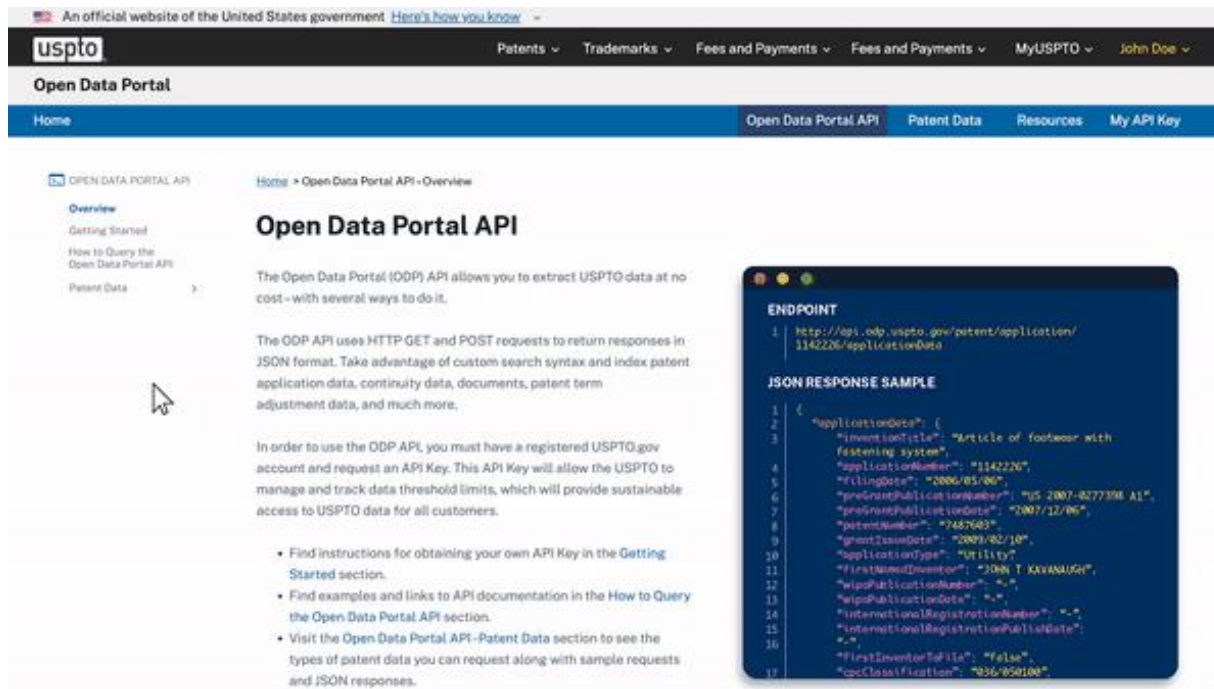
An official website of the United States government Here's how you know

uspto

Patents Trademarks Fees and Payments Fees and Payments MyUSPTO John Doe

Open Data Portal

Home

Open Data Portal API Patent Data Resources My API Key

OPEN DATA PORTAL API

Overview

Getting Started

How to Query the Open Data Portal API

Patent Data

Home > Open Data Portal API - Overview

Open Data Portal API

The Open Data Portal (ODP) API allows you to extract USPTO data at no cost - with several ways to do it.

The ODP API uses HTTP GET and POST requests to return responses in JSON format. Take advantage of custom search syntax and index patent application data, continuity data, documents, patent term adjustment data, and much more.

In order to use the ODP API, you must have a registered USPTO.gov account and request an API Key. This API Key will allow the USPTO to manage and track data threshold limits, which will provide sustainable access to USPTO data for all customers.

• Find instructions for obtaining your own API Key in the Getting Started section.
• Find examples and links to API documentation in the How to Query the Open Data Portal API section.
• Visit the Open Data Portal API - Patent Data section to see the types of patent data you can request along with sample requests and JSON responses.

ENDPOINT

1 http://api.odp.uspto.gov/patent/application/1142226/applicationData

JSON RESPONSE SAMPLE

1 {
2 "applicationData": {
3 "inventionTitle": "Article of footwear with fastening system",
4 "applicationNumber": "1142226",
5 "filingDate": "2006/05/06",
6 "preGrantPublicationNumber": "US 2007-0277398 A1",
7 "preGrantPublicationDate": "2007/12/06",
8 "patentNumber": "7487603",
9 "grantIssueDate": "2009/02/10",
10 "applicationType": "Utility",
11 "firstNamedInventor": "JOHN T KAVANAUGH",
12 "wipoPublicationNumber": "-",
13 "wipoPublicationDate": "-",
14 "internationalRegistrationNumber": "-",
15 "internationalRegistrationPublishDate": "-",
16 "firstInventorToFile": "false",
17 "cpcClassification": "036/050100",